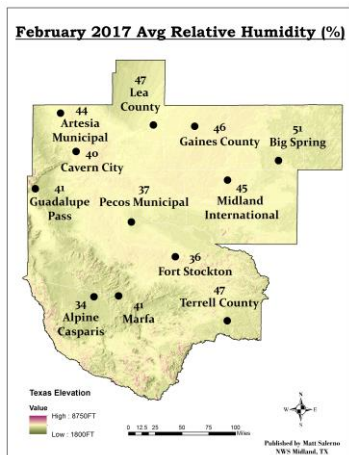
February 2017 Avg Relative Humidity (%)

47
Lea County

44
Artesia Municipal

46
Gaines County

51
Big Spring

40
Cavern City

41
Guadalupe Pass

37
Pecos Municipal

45
Midland International

36
Fort Stockton

34
Alpine Casparis

41
Marfa

47
Terrell County

Texas Elevation
Value
High : 8750FT
Low : 1800FT

0 12.5 25 50 75 100 Miles

N
W E
S

Published by Matt Salerno
NWS Midland, TX